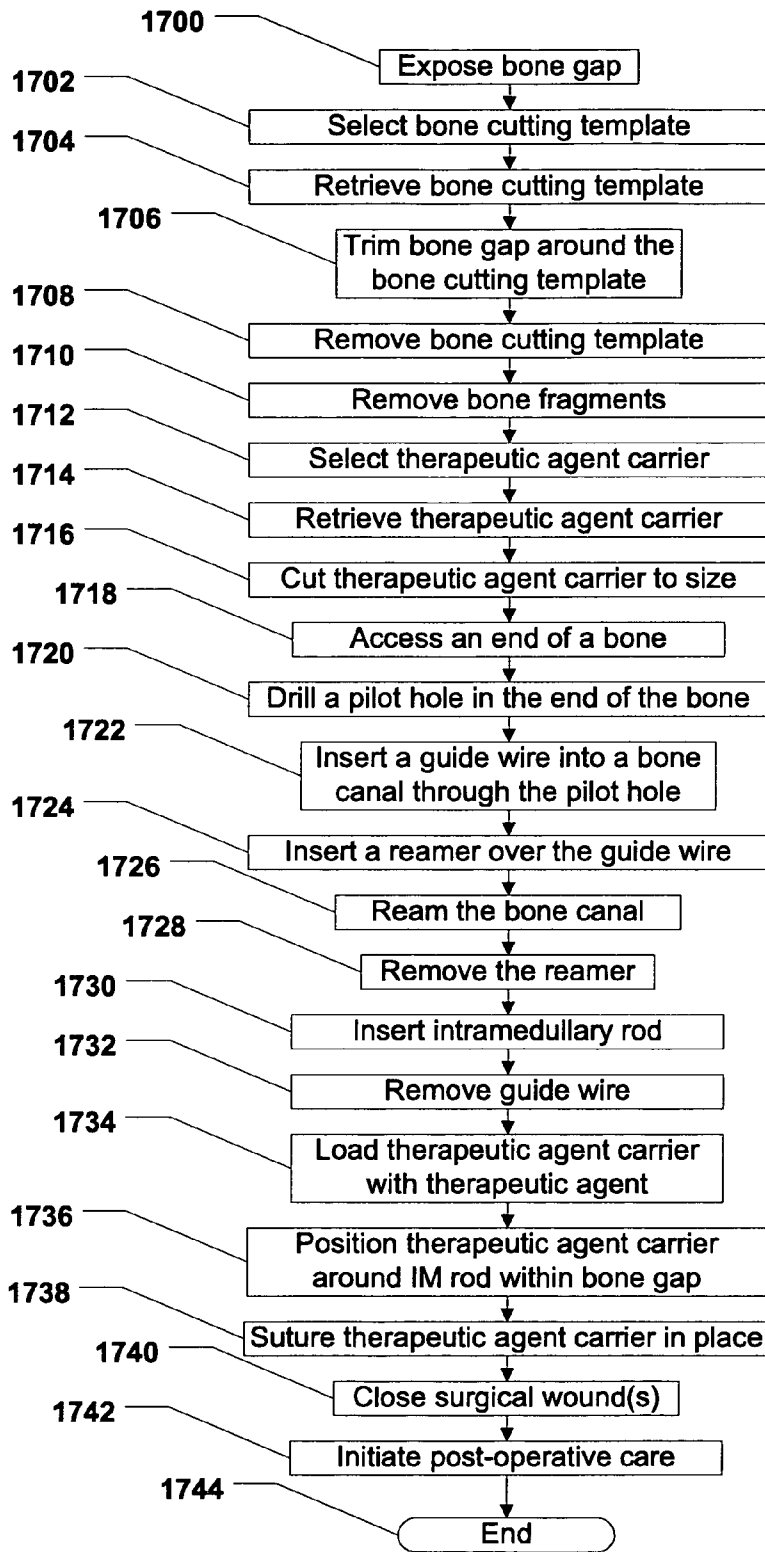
1700
Expose bone gap
1702
Select bone cutting template
1704
Retrieve bone cutting template
1706
Trim bone gap around the bone cutting template
1708
Remove bone cutting template
1710
Remove bone fragments
1712
Select therapeutic agent carrier
1714
Retrieve therapeutic agent carrier
1716
Cut therapeutic agent carrier to size
1718
Access an end of a bone
1720
Drill a pilot hole in the end of the bone
1722
Insert a guide wire into a bone canal through the pilot hole
1724
Insert a reamer over the guide wire
1726
Ream the bone canal
1728
Remove the reamer
1730
Insert intramedullary rod
1732
Remove guide wire
1734
Load therapeutic agent carrier with therapeutic agent
1736
Position therapeutic agent carrier around IM rod within bone gap
1738
Suture therapeutic agent carrier in place
1740
Close surgical wound(s)
1742
Initiate post-operative care
1744
End